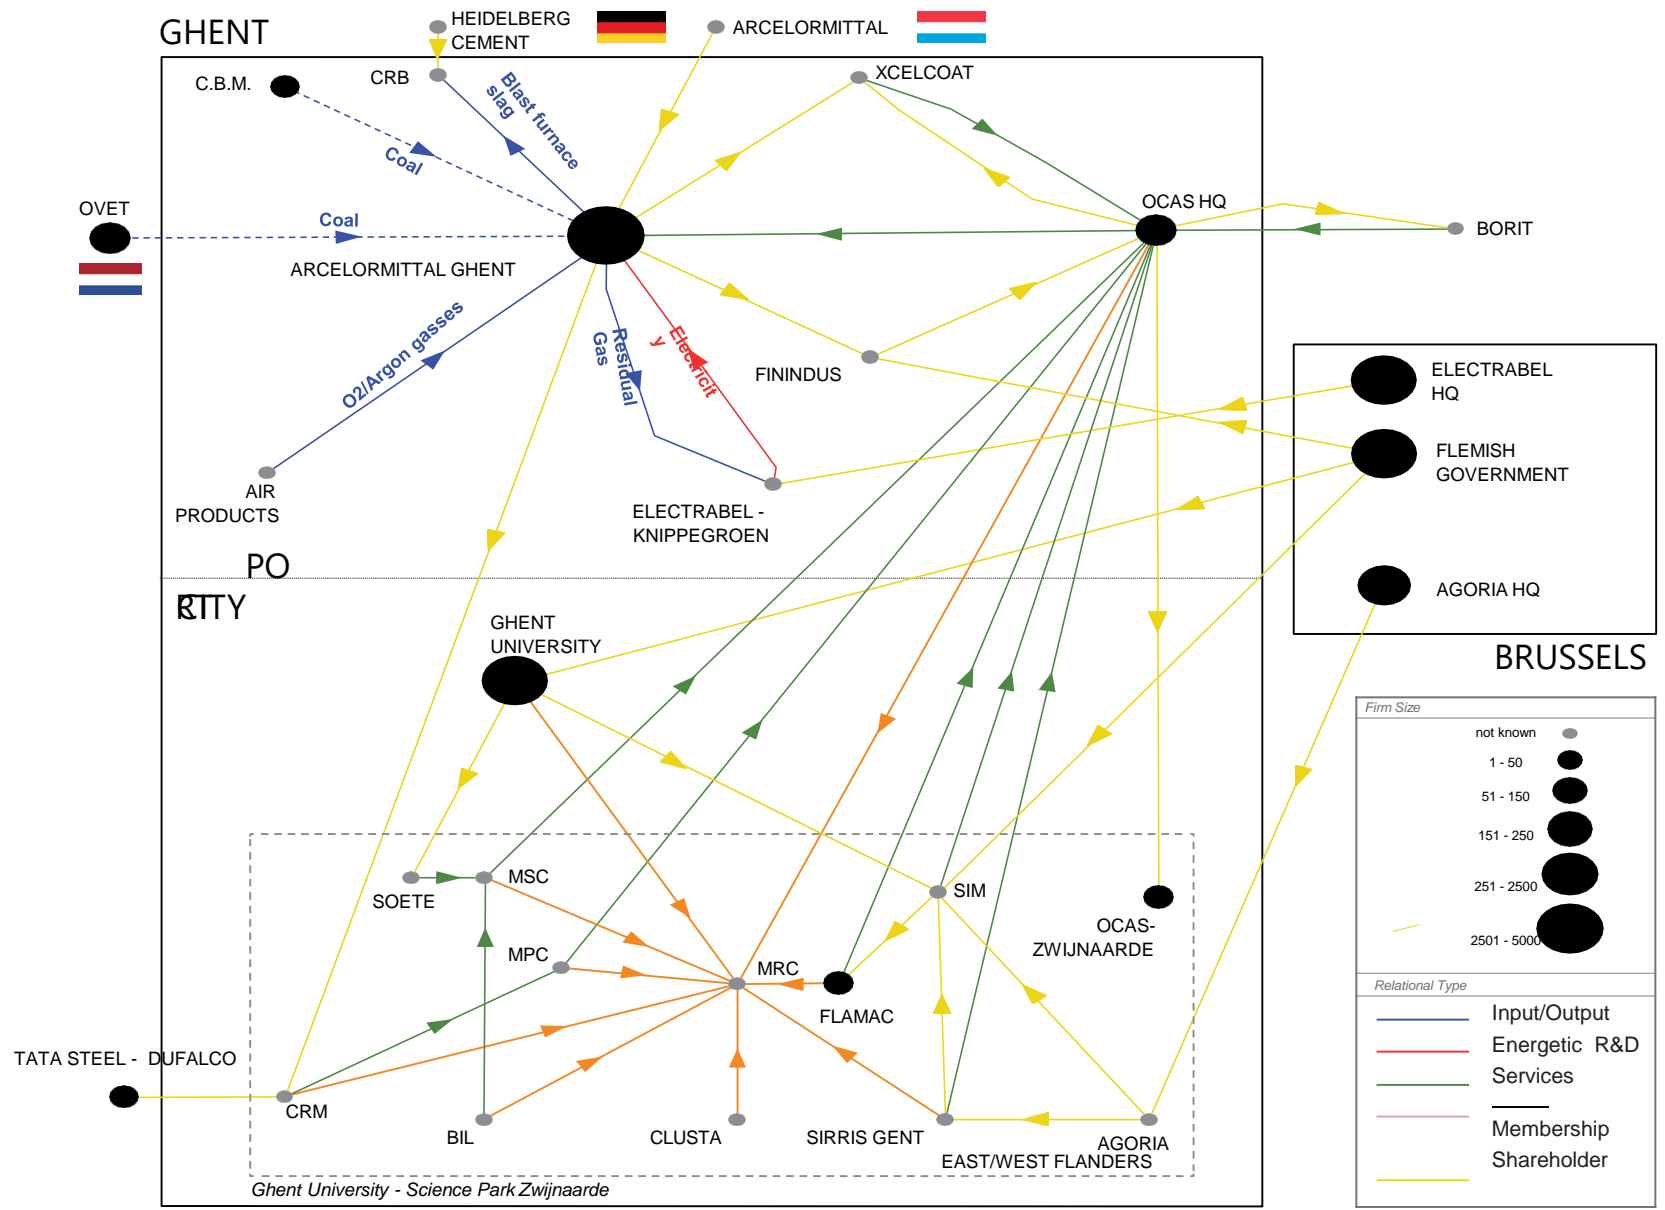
GHENT

HEIDELBERG CEMENT

ARCELORMITTAL

C.B.M.

CRB

XCELCOAT

Blast furnace slag

Coal

OVET

Coal

OCAS HQ

BORIT

ARCELORMITTAL GHENT

O2/Argon gasses

Residual Gas

Electricity

FININDUS

ELECTRABEL HQ

FLEMISH GOVERNMENT

AIR PRODUCTS

ELECTRABEL - KNIPPEGROEN

PORT

CITY

AGORIA HQ

GHENT UNIVERSITY

BRUSSELS

Firm Size

not known

1 - 50

51 - 150

151 - 250

251 - 2500

2501 - 5000

Relational Type

Input/Output

Energetic R&D

Services

Membership

Shareholder

MSC

SOETE

SIM

OCAS-ZWIJNAARDE

MPC

MRC

FLAMAC

TATA STEEL - DUFALCO

CRM

BIL

CLUSTA

SIRRIS GENT

AGORIA EAST/WEST FLANDERS

Ghent University - Science Park Zwijnaarde